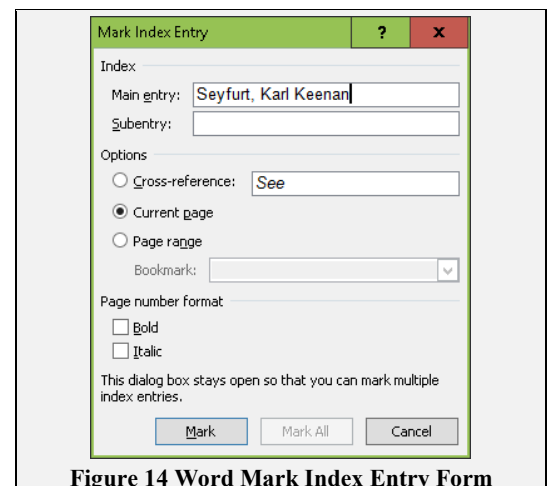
Mark Index Entry

?

x

Index

Main entry: Seyfurt, Karl Keenan

Subentry:

Options

Cross-reference: *See*

Current page

Page range

Bookmark:

Page number format

Bold

Italic

This dialog box stays open so that you can mark multiple index entries.

Mark

Mark All

Cancel

**Figure 14 Word Mark Index Entry Form**